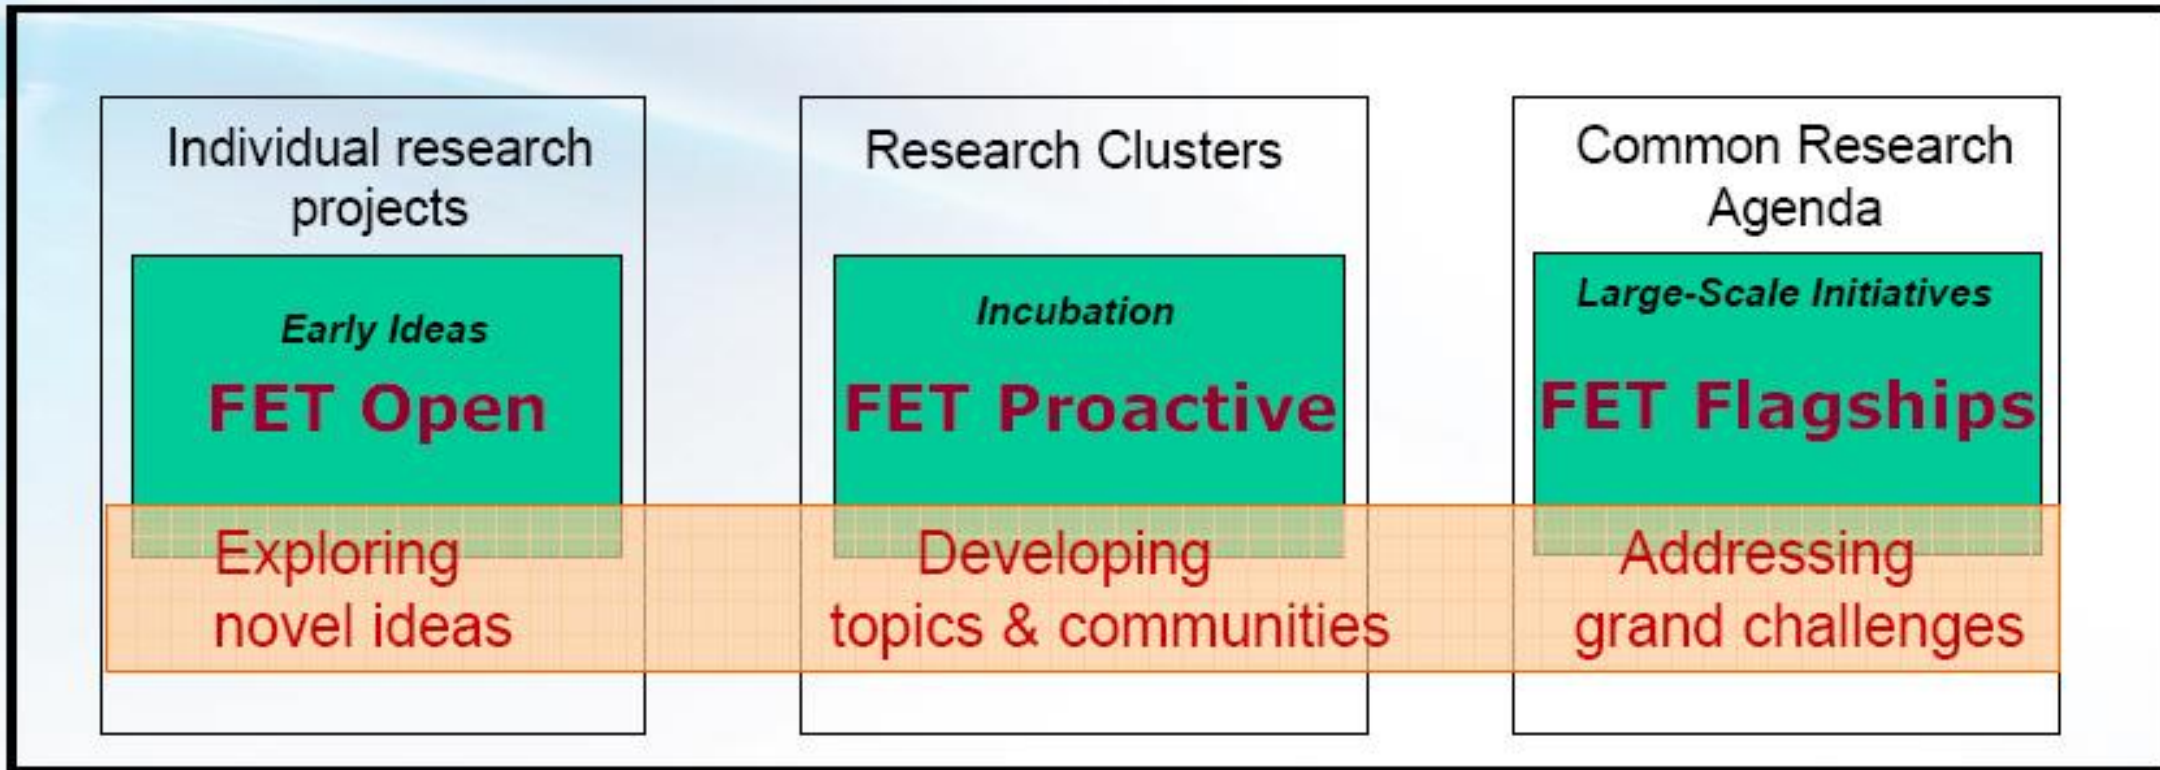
Individual research projects

Early Ideas

FET Open

Exploring novel ideas

Research Clusters

Incubation

FET Proactive

Developing topics & communities

Common Research Agenda

Large-Scale Initiatives

FET Flagships

Addressing grand challenges